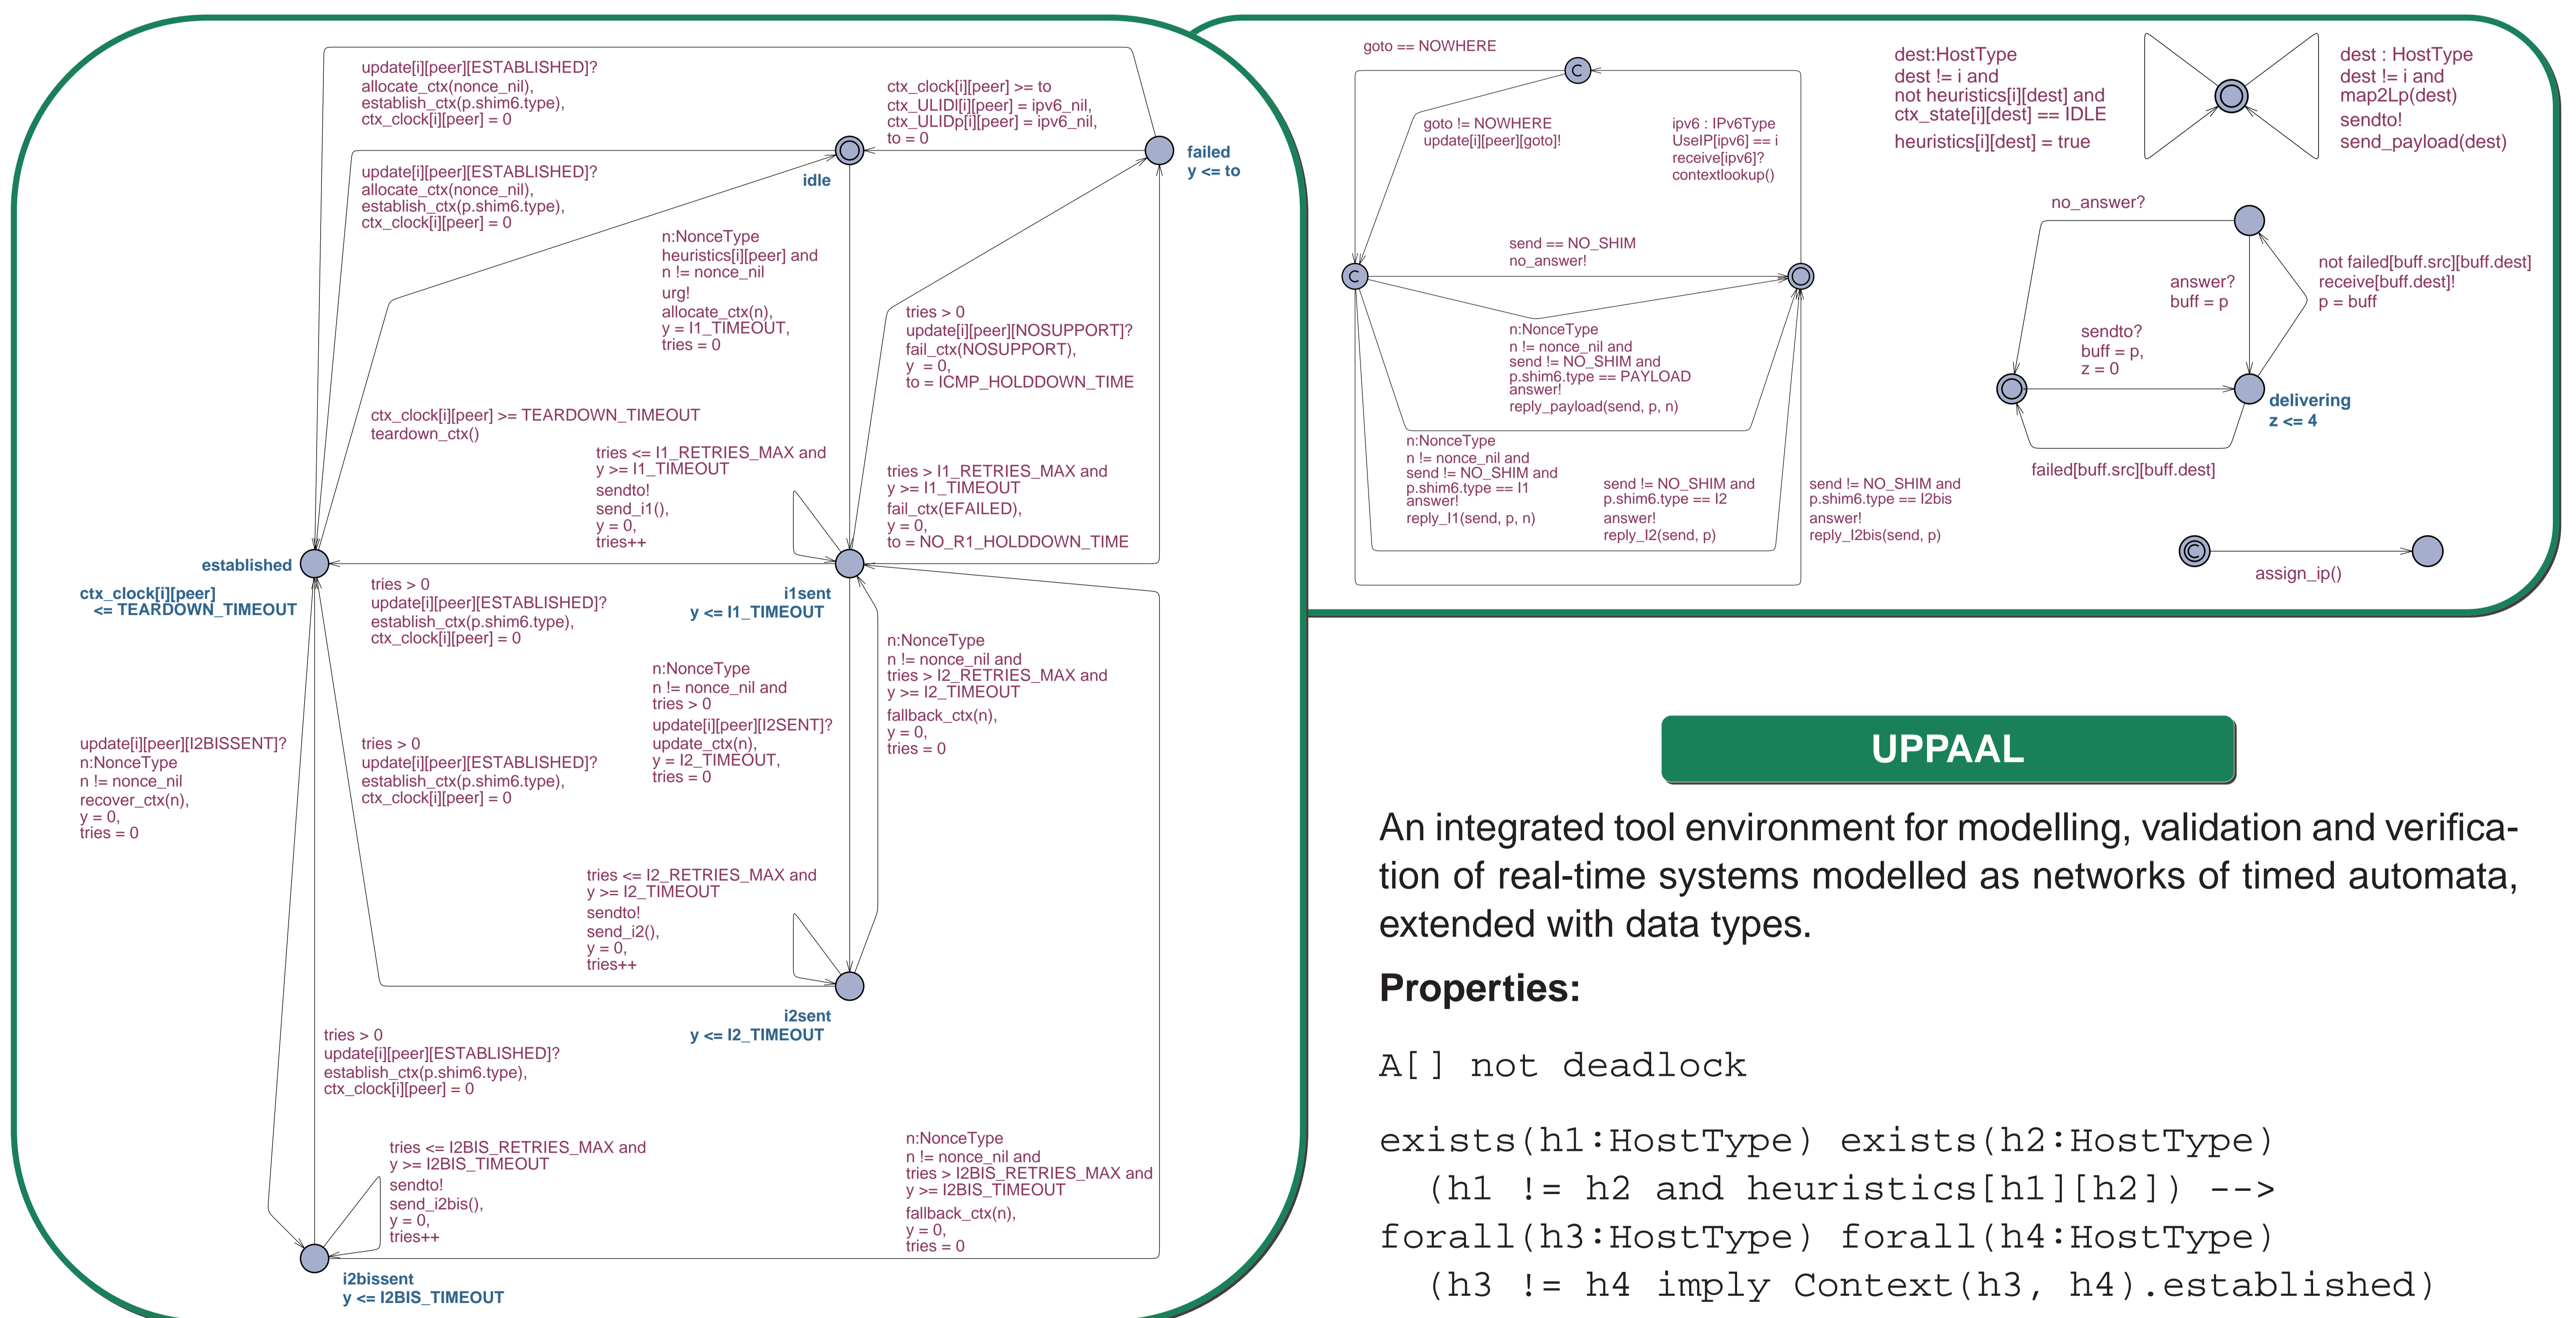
update[i][peer][ESTABLISHED]?
allocate_ctx(nonce_nil),
establish_ctx(p.shim6.type),
ctx_clock[i][peer] = 0

ctx_clock[i][peer] >= to
ctx_ULIDl[i][peer] = ipv6_nil,
ctx_ULIDp[i][peer] = ipv6_nil,
to = 0

failed
y <= to

update[i][peer][ESTABLISHED]?
allocate_ctx(nonce_nil),
establish_ctx(p.shim6.type),
ctx_clock[i][peer] = 0

idle

n:NonceType
heuristics[i][peer] and
n != nonce_nil
urg!
allocate_ctx(n),
y = I1_TIMEOUT,
tries = 0

tries > 0
update[i][peer][NOSUPPORT]?
fail_ctx(NOSUPPORT),
y = 0,
to = ICMP_HOLDDOWN_TIME

ctx_clock[i][peer] >= TEARDOWN_TIMEOUT
teardown_ctx()

tries <= I1_RETRIES_MAX and
y >= I1_TIMEOUT
sendto!
send_i1(),
y = 0,
tries++

tries > I1_RETRIES_MAX and
y >= I1_TIMEOUT
fail_ctx(EFAILED),
y = 0,
to = NO_R1_HOLDDOWN_TIME

established
ctx_clock[i][peer]
<= TEARDOWN_TIMEOUT

tries > 0
update[i][peer][ESTABLISHED]?
establish_ctx(p.shim6.type),
ctx_clock[i][peer] = 0

i1sent
y <= I1_TIMEOUT

n:NonceType
n != nonce_nil and
tries > I2_RETRIES_MAX and
y >= I2_TIMEOUT
fallback_ctx(n),
y = 0,
tries = 0

n:NonceType
n != nonce_nil and
tries > 0
update[i][peer][I2SENT]?
update_ctx(n),
y = I2_TIMEOUT,
tries = 0

update[i][peer][I2BISSENT]?
n:NonceType
n != nonce_nil
recover_ctx(n),
y = 0,
tries = 0

tries > 0
update[i][peer][ESTABLISHED]?
establish_ctx(p.shim6.type),
ctx_clock[i][peer] = 0

tries <= I2_RETRIES_MAX and
y >= I2_TIMEOUT
sendto!
send_i2(),
y = 0,
tries++

i2sent
y <= I2_TIMEOUT

tries > 0
update[i][peer][ESTABLISHED]?
establish_ctx(p.shim6.type),
ctx_clock[i][peer] = 0

tries <= I2BIS_RETRIES_MAX and
y >= I2BIS_TIMEOUT
sendto!
send_i2bis(),
y = 0,
tries++

n:NonceType
n != nonce_nil and
tries > I2BIS_RETRIES_MAX and
y >= I2BIS_TIMEOUT
fallback_ctx(n),
y = 0,
tries = 0

i2bissent
y <= I2BIS_TIMEOUT

goto == NOWHERE

goto != NOWHERE
update[i][peer][goto]!

ipv6 : IPv6Type
UseIP[ipv6] == i
receive[ipv6]?
contextlookup()

send == NO_SHIM
no_answer!

n:NonceType
n != nonce_nil and
send != NO_SHIM and
p.shim6.type == PAYLOAD
answer!
reply_payload(send, p, n)

n:NonceType
n != nonce_nil and
send != NO_SHIM and
p.shim6.type == I1
answer!
reply_I1(send, p, n)

send != NO_SHIM and
p.shim6.type == I2
answer!
reply_I2(send, p)

send != NO_SHIM and
p.shim6.type == I2bis
answer!
reply_I2bis(send, p)

dest:HostType
dest != i and
not heuristics[i][dest] and
ctx_state[i][dest] == IDLE
heuristics[i][dest] = true

dest : HostType
dest != i and
map2Lp(dest)
sendto!
send_payload(dest)

no_answer?

answer?
buff = p

not failed[buff.src][buff.dest]
receive[buff.dest]!
p = buff

sendto?
buff = p,
z = 0

delivering
z <= 4

failed[buff.src][buff.dest]

assign_ip()

UPPAAL

An integrated tool environment for modelling, validation and verification of real-time systems modelled as networks of timed automata, extended with data types.

Properties:

A[] not deadlock

exists(h1:HostType) exists(h2:HostType)
(h1 != h2 and heuristics[h1][h2]) -->
forall(h3:HostType) forall(h4:HostType)
(h3 != h4 imply Context(h3, h4).established)